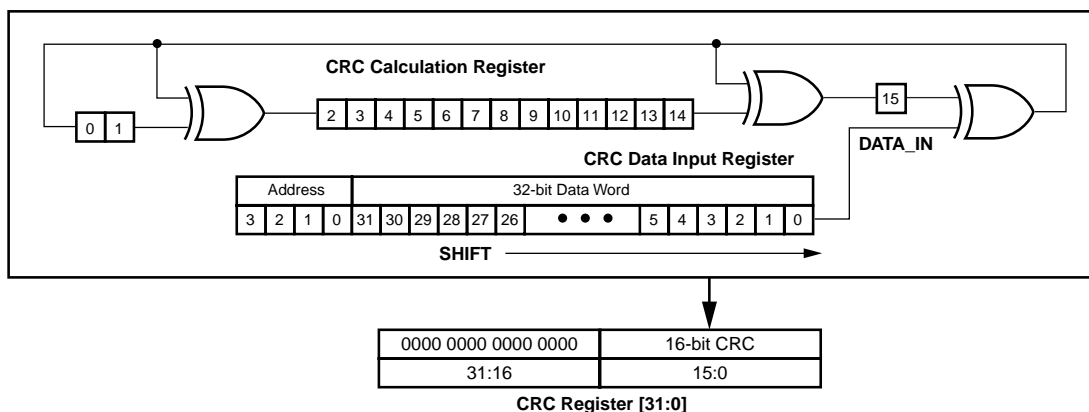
CRC Calculation Register

0 1

2 3 4 5 6 7 8 9 10 11 12 13 14

15

DATA_IN

CRC Data Input Register

| Address | | | | 32-bit Data Word | | | | | | | | | | | | |
|---|---|---|---|---|---|---|---|---|---|---|---|---|---|---|---|---|
| 3 | 2 | 1 | 0 | 31 | 30 | 29 | 28 | 27 | 26 | • • • | 5 | 4 | 3 | 2 | 1 | 0 |

SHIFT

| 0000 0000 0000 0000 | 16-bit CRC |
|---|---|
| 31:16 | 15:0 |

CRC Register [31:0]